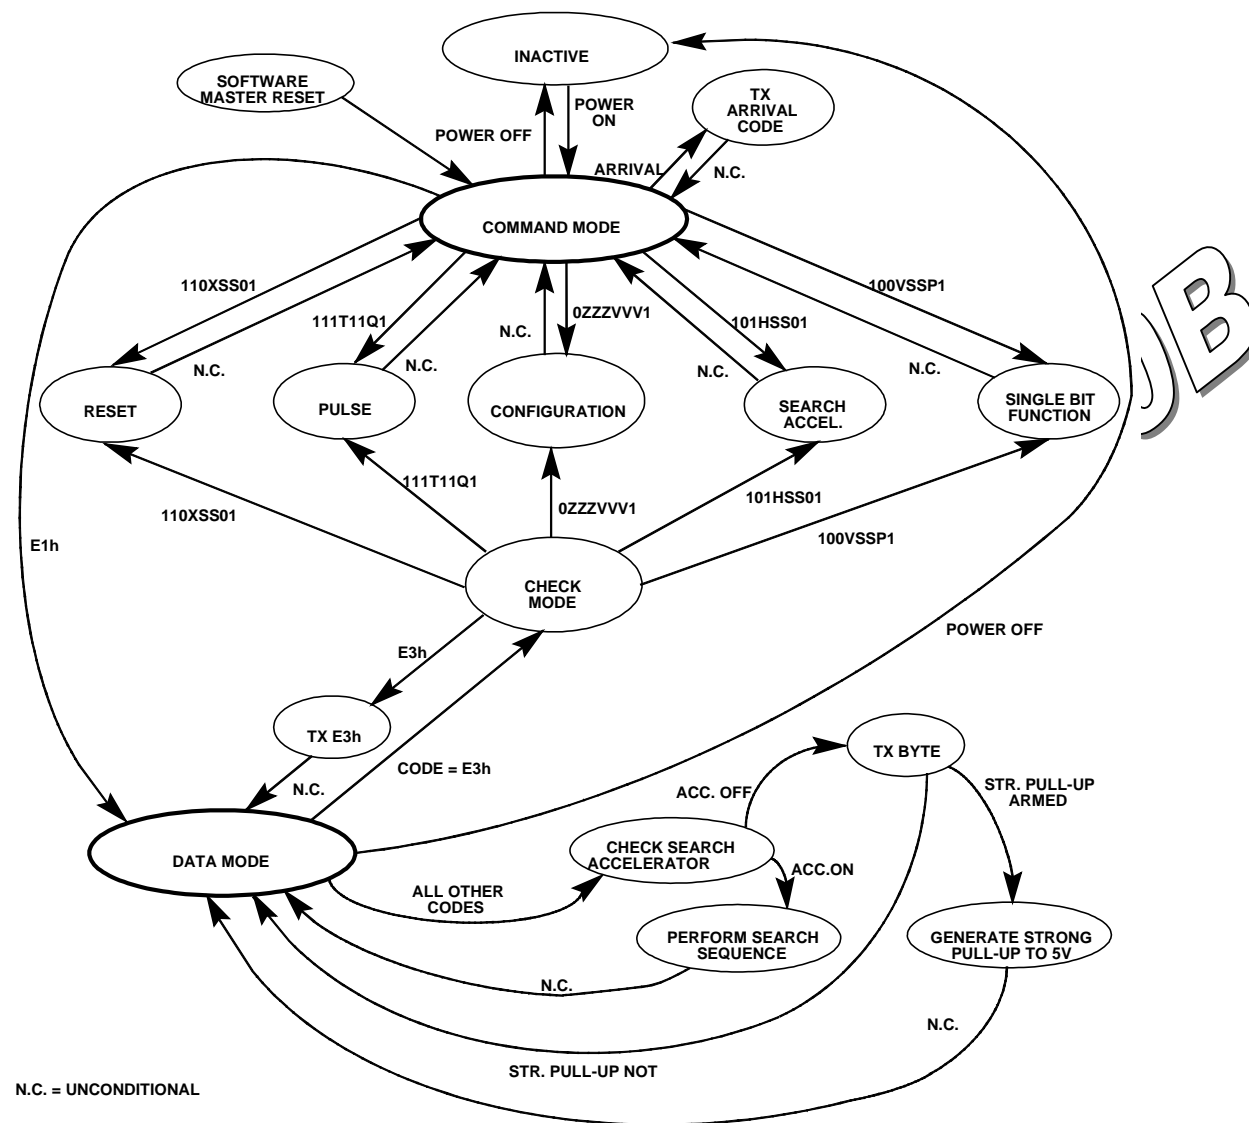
INACTIVE

SOFTWARE MASTER RESET

POWER OFF

POWER ON

TX ARRIVAL CODE

ARRIVAL

N.C.

COMMAND MODE

110XSS01

111T11Q1

N.C.

0ZZZVVV1

101HSS01

100VSSP1

N.C.

N.C.

N.C.

N.C.

RESET

PULSE

CONFIGURATION

SEARCH ACCEL.

SINGLE BIT FUNCTION

111T11Q1

110XSS01

0ZZZVVV1

101HSS01

100VSSP1

E1h

CHECK MODE

POWER OFF

E3h

TX E3h

N.C.

CODE = E3h

TX BYTE

ACC. OFF

STR. PULL-UP ARMED

DATA MODE

CHECK SEARCH ACCELERATOR

ACC.ON

ALL OTHER CODES

PERFORM SEARCH SEQUENCE

GENERATE STRONG PULL-UP TO 5V

N.C.

N.C.

STR. PULL-UP NOT

N.C. = UNCONDITIONAL